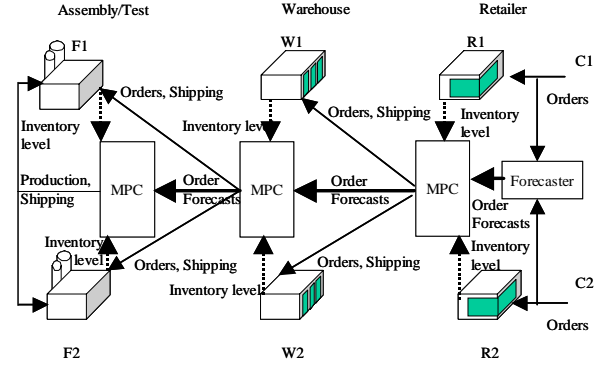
Assembly/Test

Warehouse

Retailer

F1

W1

R1

C1

Orders, Shipping

Orders, Shipping

Orders

Inventory level

Inventory level

Inventory level

Production, Shipping

MPC

Order Forecasts

MPC

Order Forecasts

MPC

Forecaster

Order Forecasts

Inventory level

Orders, Shipping

Orders, Shipping

Inventory level

Inventory level

Inventory level

C2

Orders

F2

W2

R2